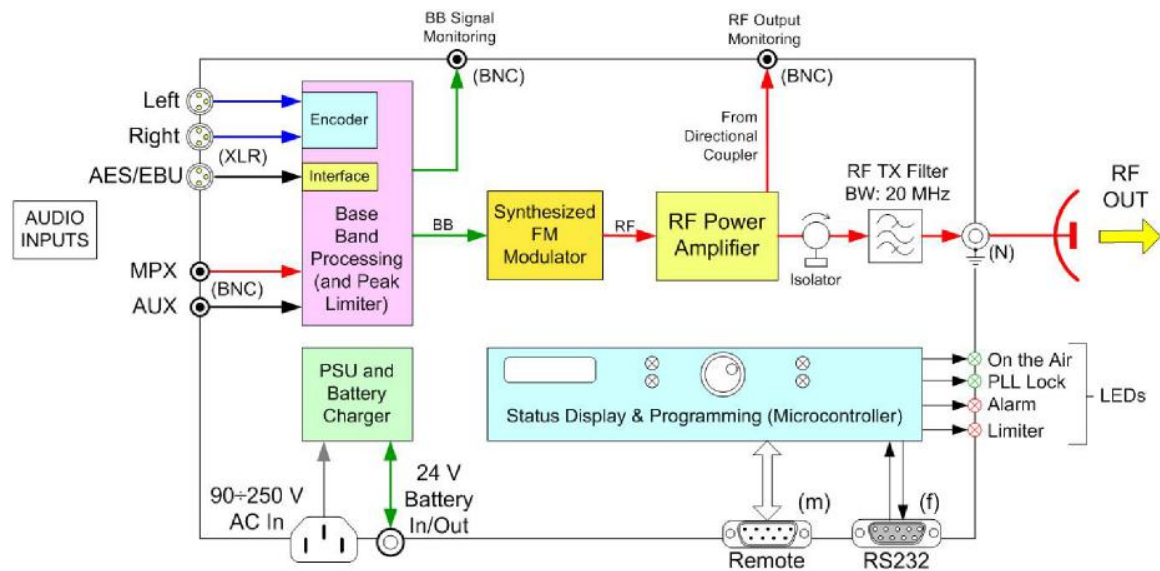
BB Signal Monitoring
(BNC)
RF Output Monitoring
(BNC)
Left
Right
(XLR)
AES/EBU
Encoder
Interface
AUDIO INPUTS
Base Band Processing (and Peak Limiter)
MPX
(BNC)
AUX
BB
Synthesized FM Modulator
RF
From Directional Coupler
RF Power Amplifier
Isolator
RF TX Filter BW: 20 MHz
(N)
RF OUT
PSU and Battery Charger
Status Display & Programming (Microcontroller)
On the Air
PLL Lock
Alarm
Limiter
LEDs
90÷250 V AC In
24 V Battery In/Out
(m)
Remote
(f)
RS232